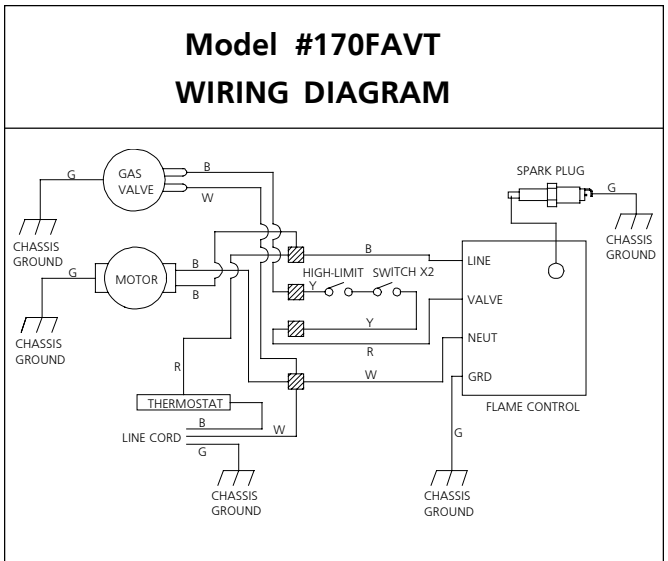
Model #170FAVT
WIRING DIAGRAM

GAS VALVE
B
W
G
CHASSIS GROUND
SPARK PLUG
G
CHASSIS GROUND
MOTOR
B
B
G
CHASSIS GROUND
B
LINE
HIGH-LIMIT SWITCH X2
Y
VALVE
Y
R
NEUT
R
W
GRD
THERMOSTAT
B
W
LINE CORD
G
CHASSIS GROUND
FLAME CONTROL
G
CHASSIS GROUND